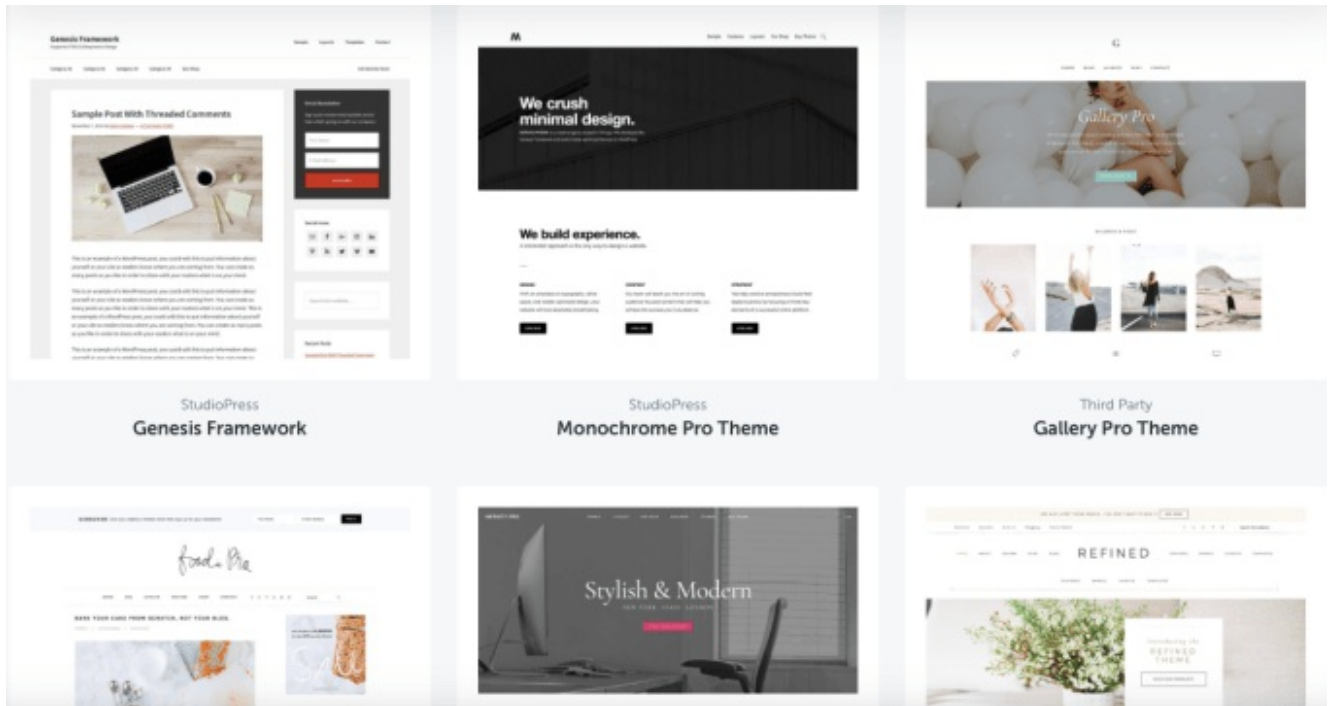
Genesis Framework

Sample Post With Threaded Comments

StudioPress
Genesis Framework

M

We crush minimal design.

We build experience.

StudioPress
Monochrome Pro Theme

G

Gallery Pro

Third Party
Gallery Pro Theme

foodie Pro

MAKE YOUR CAKE FROM SCRATCH, NOT YOUR BLOG.

Stylish & Modern

REFINED

Introducing the REFINED THEME